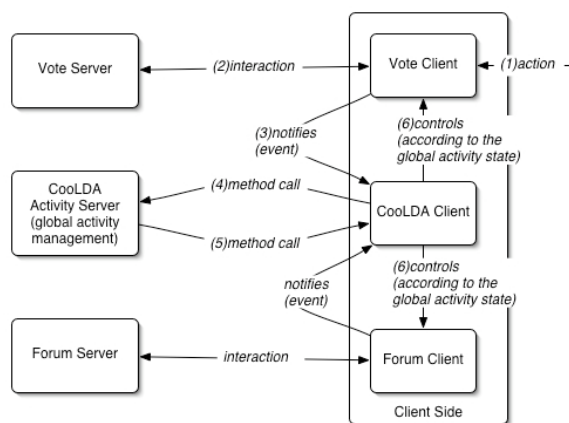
Vote Server

(2)interaction

Vote Client

(1)action

(3)notifies (event)

(6)controls (according to the global activity state)

CooLDA Activity Server (global activity management)

(4)method call

(5)method call

CooLDA Client

notifies (event)

(6)controls (according to the global activity state)

Forum Server

interaction

Forum Client

Client Side